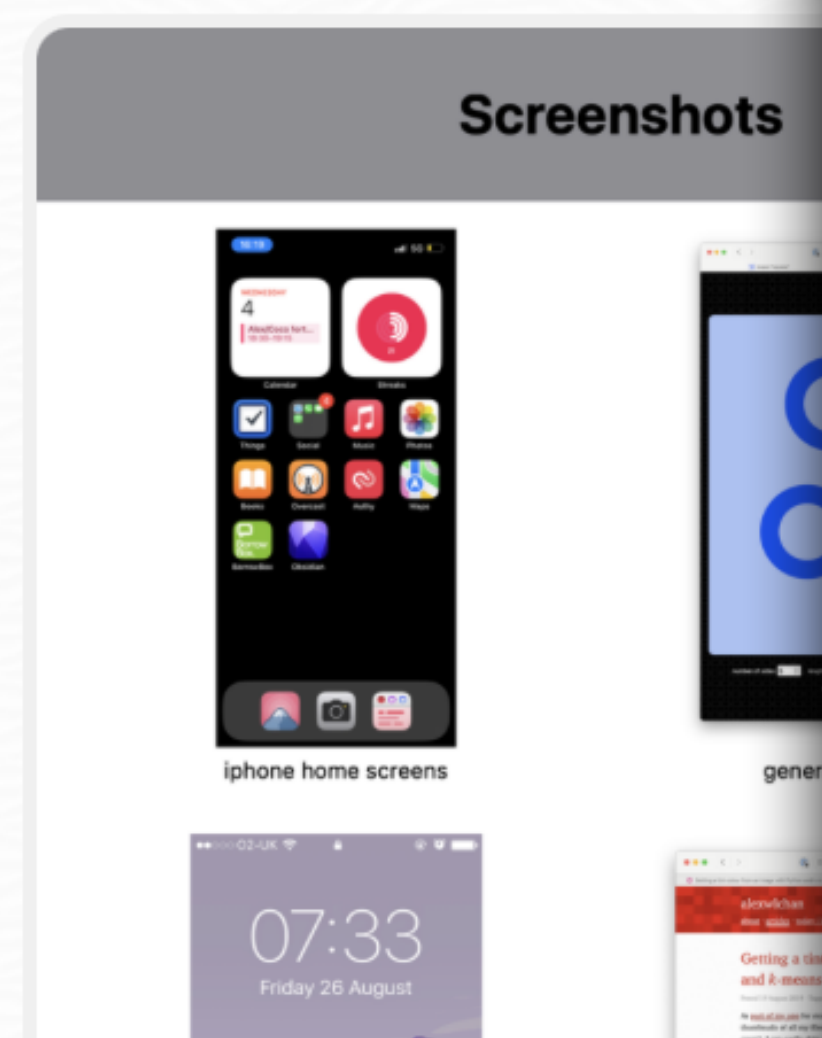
Screenshots

10:19

WEDNESDAY
4

Calendar

Streaks

Things

Social

Music

Photos

Books

Overcast

Authy

Maps

Borrow Box

Obsidian

iphone home screens

gener

O2-UK

07:33
Friday 26 August

alexwlchan

Getting a tin
and k-means